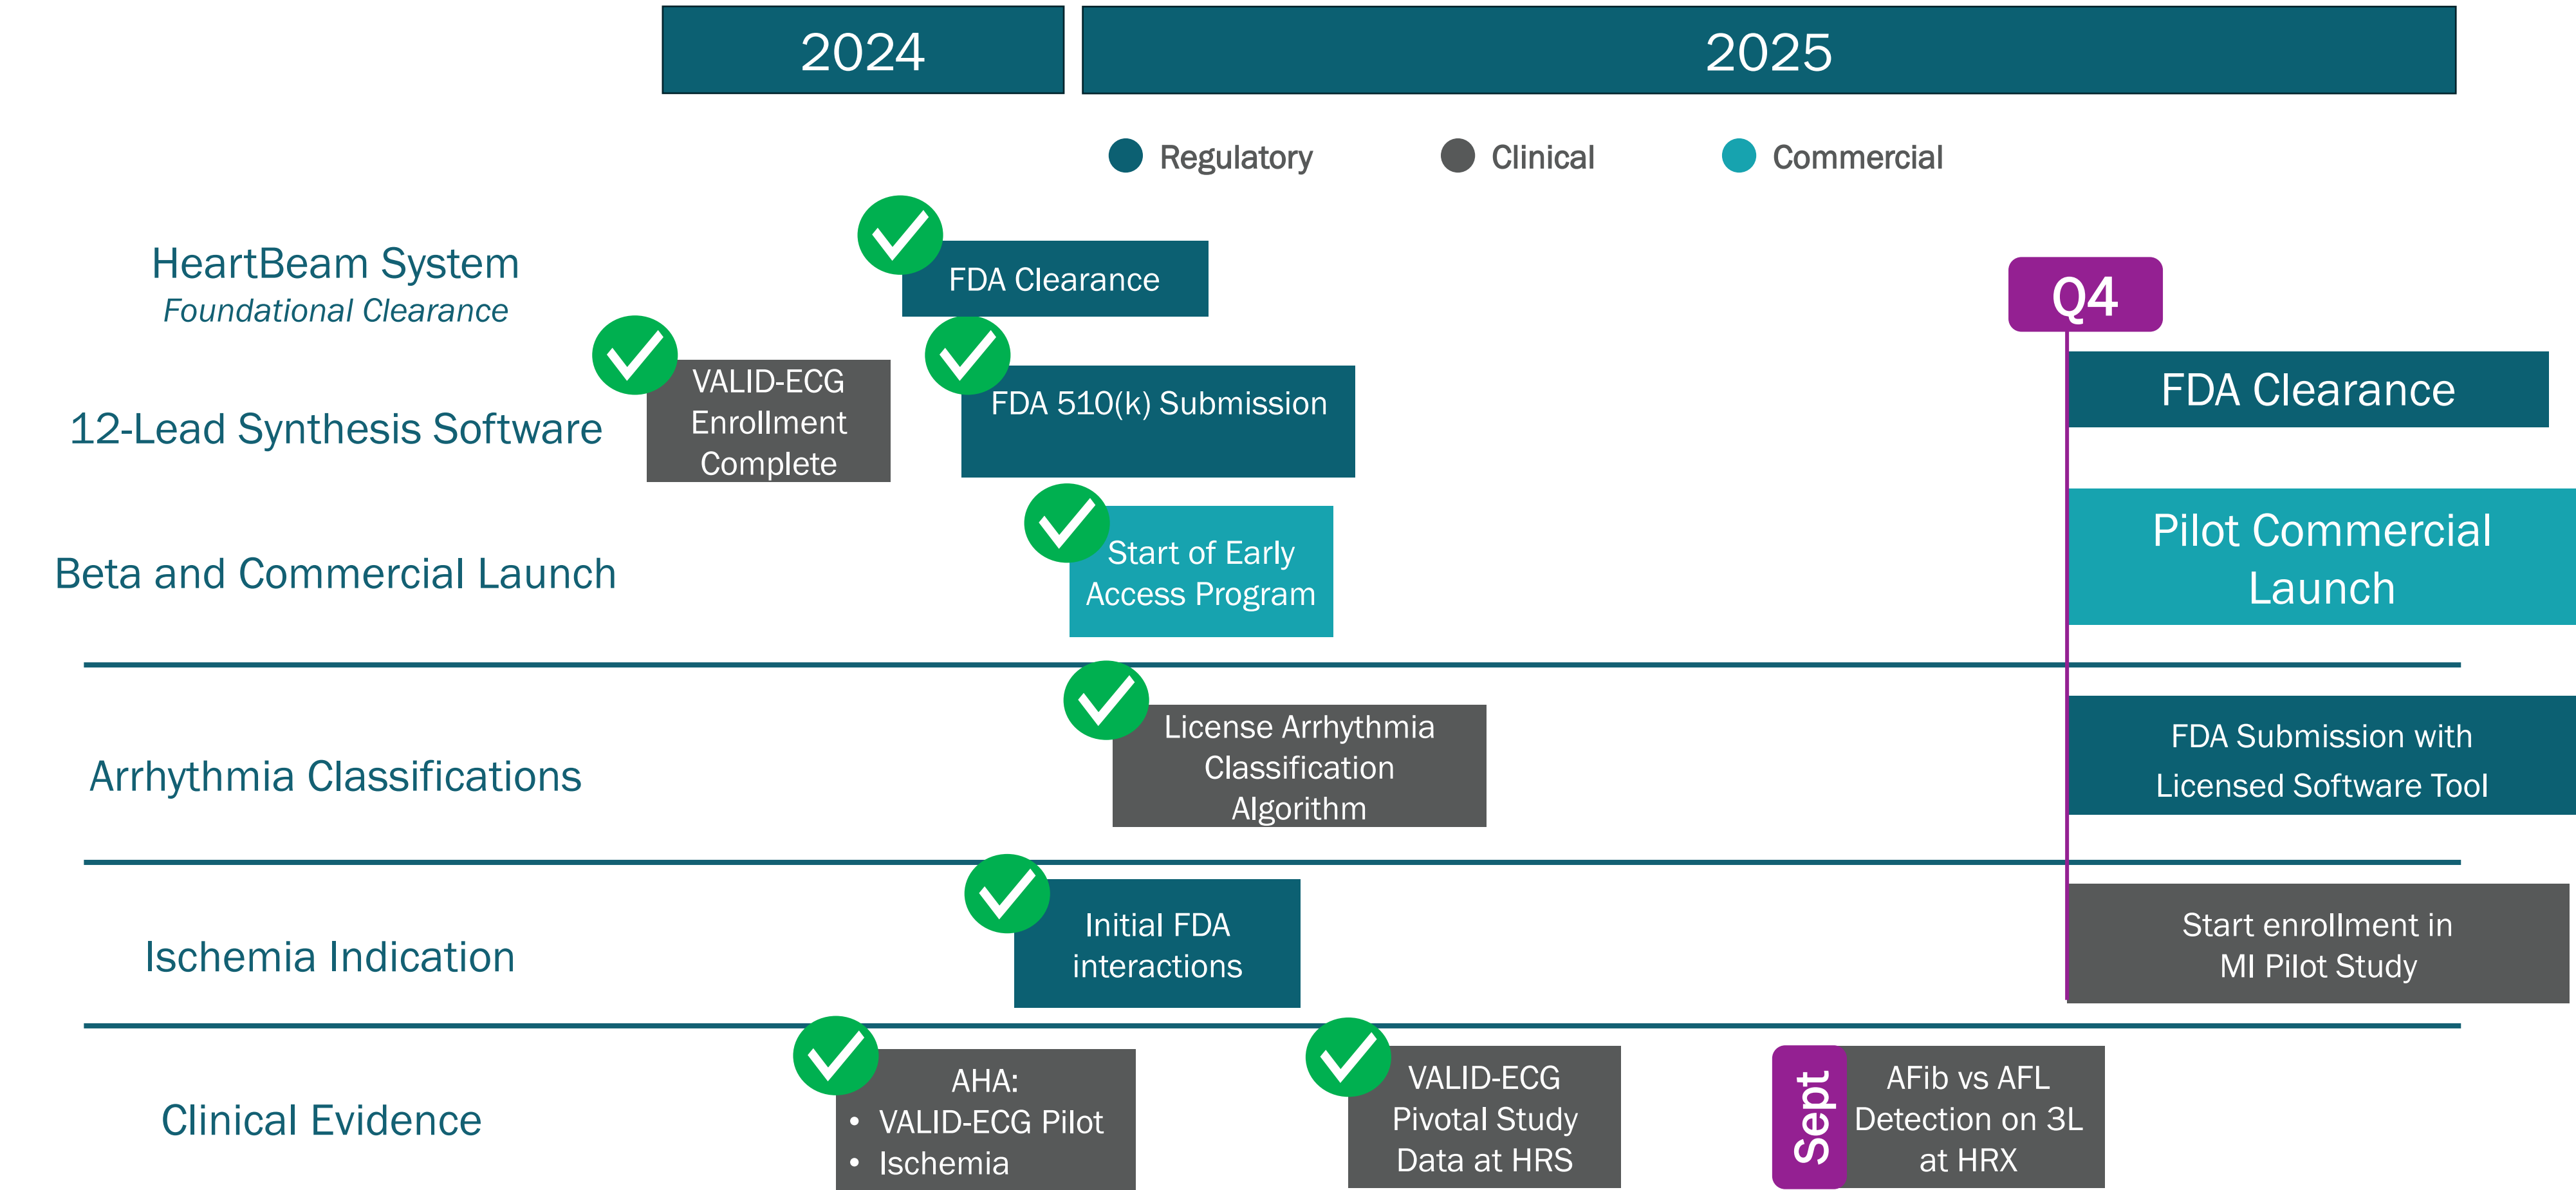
2024

2025

Regulatory

Clinical

Commercial

HeartBeam System
*Foundational Clearance*

FDA Clearance

Q4

12-Lead Synthesis Software

VALID-ECG Enrollment Complete

FDA 510(k) Submission

FDA Clearance

Beta and Commercial Launch

Start of Early Access Program

Pilot Commercial Launch

Arrhythmia Classifications

License Arrhythmia Classification Algorithm

FDA Submission with Licensed Software Tool

Ischemia Indication

Initial FDA interactions

Start enrollment in MI Pilot Study

Clinical Evidence

AHA:
• VALID-ECG Pilot
• Ischemia

VALID-ECG Pivotal Study Data at HRS

Sept

AFib vs AFL Detection on 3L at HRX